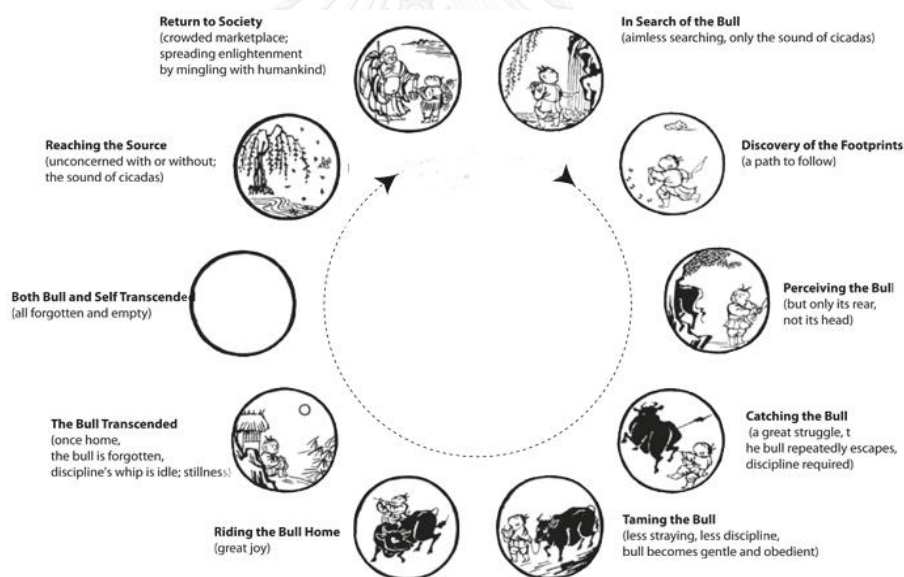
Return to Society
(crowded marketplace; spreading enlightenment by mingling with humankind)

In Search of the Bull
(aimless searching, only the sound of cicadas)

Reaching the Source
(unconcerned with or without; the sound of cicadas)

Discovery of the Footprints
(a path to follow)

Both Bull and Self Transcended
(all forgotten and empty)

Perceiving the Bull
(but only its rear, not its head)

The Bull Transcended
(once home, the bull is forgotten, discipline's whip is idle; stillness)

Catching the Bull
(a great struggle, t he bull repeatedly escapes, discipline required)

Riding the Bull Home
(great joy)

Taming the Bull
(less straying, less discipline, bull becomes gentle and obedient)